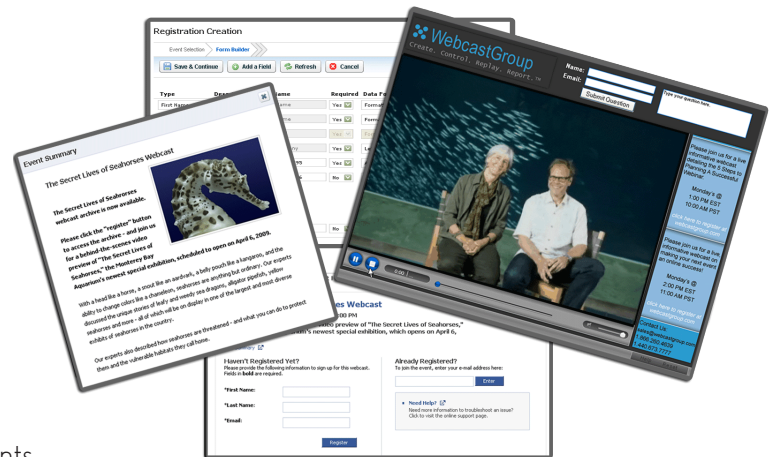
Registration Creation

Event Selection | Form Builder

Save & Continue | Add a Field | Refresh | Cancel

Type | Name | Required | Data Fo

First Name | Yes | Format

Yes

Yes

Yes

No

No

Event Summary

The Secret Lives of Seahorses Webcast

The Secret Lives of Seahorses webcast archive is now available.

Please click the "register" button to access the archive - and join us for a behind-the-scenes video preview of "The Secret Lives of Seahorses," the Monterey Bay Aquarium's newest special exhibition, scheduled to open on April 6, 2009.

With a head like a horse, a snout like an aardvark, a belly pouch like a kangaroo, and the ability to change colors like a chameleon, seahorses are anything but ordinary. Our experts discussed the unique stories of leafy and weedy sea dragons, alligator pipefish, yellow seahorses and more - all of which will be on display in one of the largest and most diverse exhibits of seahorses in the country.

Our experts also described how seahorses are threatened - and what you can do to protect them and the vulnerable habitats they call home.

ses Webcast

video preview of "The Secret Lives of Seahorses," m's newest special exhibition, which opens on April 6,

00 PM

Haven't Registered Yet?
Please provide the following information to sign up for this webcast. Fields in bold are required.

*First Name:

*Last Name:

*Email:

Register

Already Registered?
To join the event, enter your e-mail address here:

Enter

Need Help?
Need more information to troubleshoot an issue? Click to visit the online support page.

WebcastGroup
Create. Control. RepLay. Report.™

Name:
Email:
Submit Question
Type your question here

Please join us for a live informative webcast featuring the 5 Steps to Creating A Successful Webinar
Monday's @ 1:00 PM EST 10:00 AM PST
click here to register at webcastgroup.com

Please join us for a live informative webcast on making your next event an online success!
Monday's @ 2:00 PM EST 11:00 AM PST
click here to register at webcastgroup.com

Contact Us
sales@webcastgroup.com
1.888.293.4636
1.440.973.7777

0:00

pts